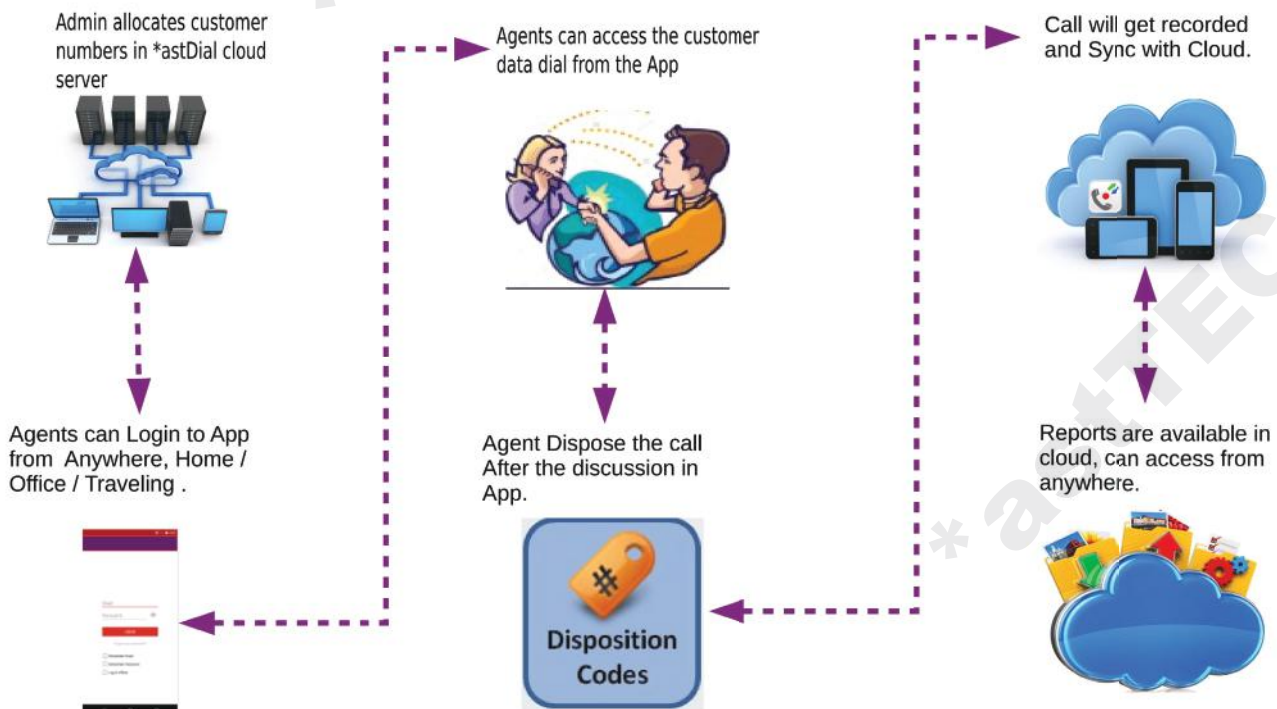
Admin allocates customer numbers in *astDial cloud server

Agents can access the customer data dial from the App

Call will get recorded and Sync with Cloud.

Agents can Login to App from Anywhere, Home / Office / Traveling .

Agent Dispose the call After the discussion in App.

Reports are available in cloud, can access from anywhere.

#

Disposition Codes

* astTEC